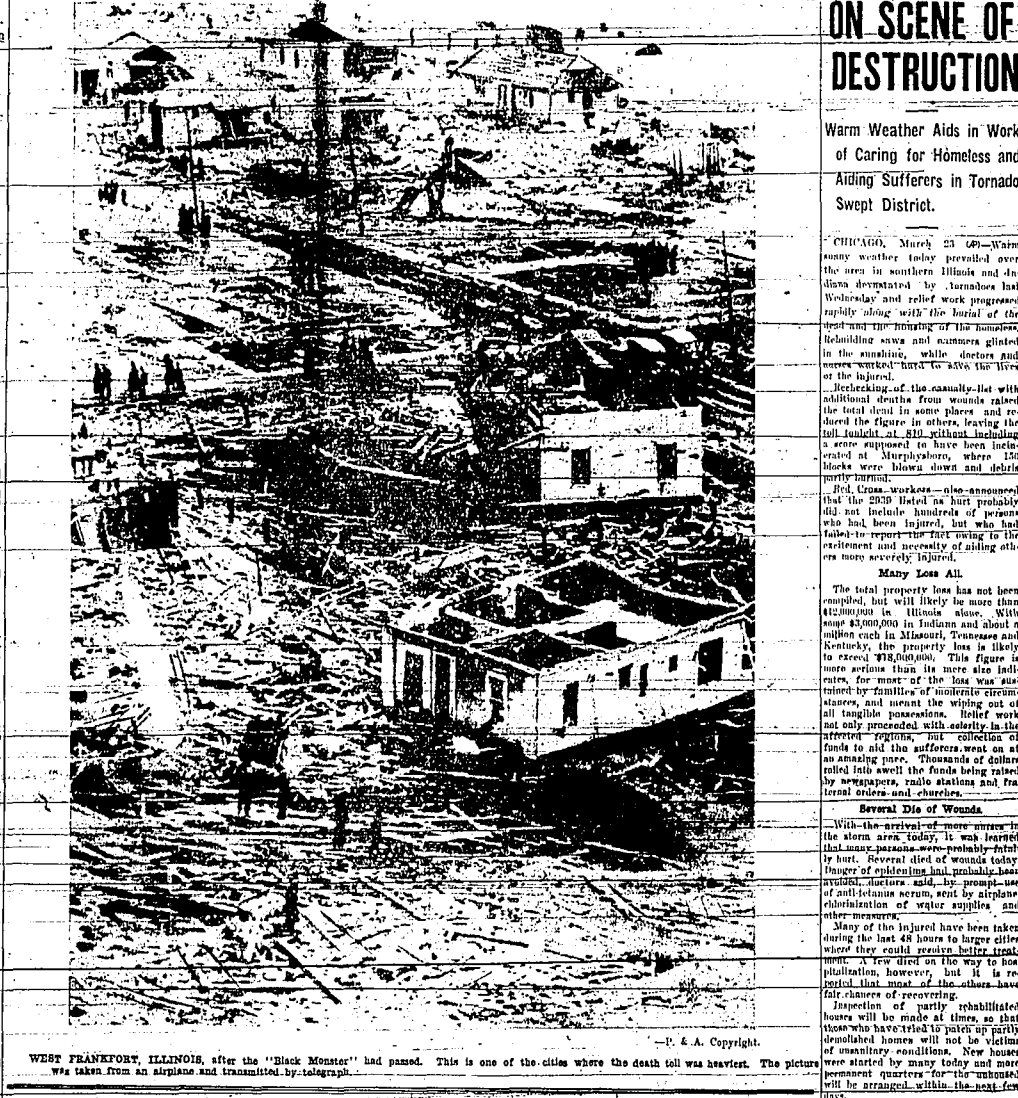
ON SCENE OF DESTRUCTION

Warm Weather Aids in Work of Caring for Homeless and Aiding Sufferers in Tornado Swept District.

CHICAGO, March 23 (AP)—Warm sunny weather today prevailed over the area in southern Illinois and Indiana devastated by tornadoes last Wednesday and relief work progressed rapidly along with the burial of the dead and the housing of the homeless. Rebuilding saws and hammers glinted in the sunshine, while doctors and nurses worked hard to save the lives of the injured.

Rechecking of the casualty list with additional deaths from wounds raised the total dead in some places and reduced the figure in others, leaving the toll tonight at 810 without including a score supposed to have been incinerated at Murphysboro, where 150 blocks were blown down and debris partly burned.

Red Cross workers also announced that the 2939 listed as hurt probably did not include hundreds of persons who had been injured, but who had failed to report the fact owing to the excitement and necessity of aiding others more severely injured.

Many Lose All.

The total property loss has not been compiled, but will likely be more than $12,000,000 in Illinois alone. With some $3,000,000 in Indiana and about a million each in Missouri, Tennessee and Kentucky, the property loss is likely to exceed $18,000,000. This figure is more serious than its mere size indicates, for most of the loss was sustained by families of moderate circumstances, and meant the wiping out of all tangible possessions. Relief work not only proceeded with celerity in the affected regions, but collection of funds to aid the sufferers went on at an amazing pace. Thousands of dollars rolled into swell the funds being raised by newspapers, radio stations and fraternal orders and churches.

Several Die of Wounds.

With the arrival of more nurses in the storm area today, it was learned that many persons were probably fatally hurt. Several died of wounds today. Danger of epidemics had probably been avoided, doctors said, by prompt use of anti-tetanus serum, sent by airplane, chlorinization of water supplies and other measures.

Many of the injured have been taken during the last 48 hours to larger cities where they could receive better treatment. A few died on the way to hospitalization, however, but it is reported that most of the others have fair chances of recovering.

Inspection of partly rehabilitated houses will be made at times, so that those who have tried to patch up partly demolished homes will not be victims of unsanitary conditions. New houses were started by many today and more permanent quarters for the unhoused will be arranged within the next few days.

—P. & A. Copyright.

WEST FRANKFORT, ILLINOIS, after the "Black Monster" had passed. This is one of the cities where the death toll was heaviest. The picture was taken from an airplane and transmitted by telegraph.